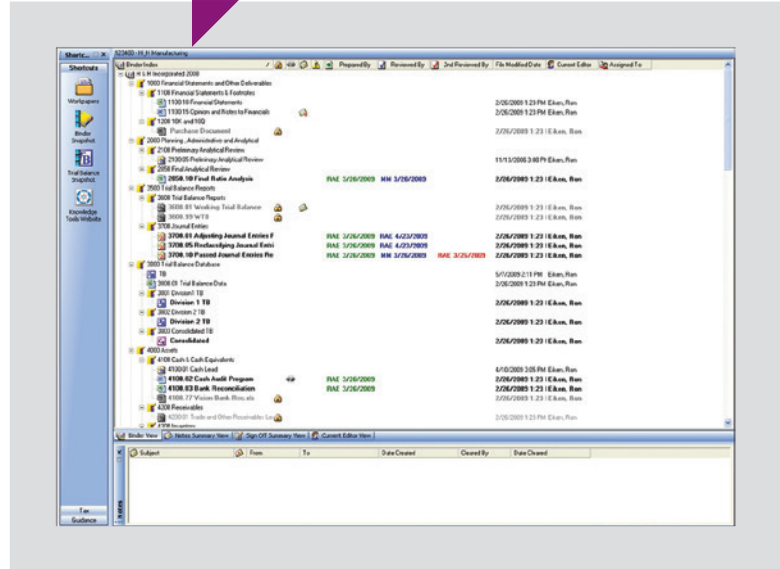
Shortc... ×
Shortcuts
Workpapers
Binder Snapshot
Trial Balance Snapshot
Knowledge Tools Website
Tax Guidance

523400 - H.H Manufacturing
Binder Index

| | Prepared By | Reviewed By | 2nd Reviewed By | File Modified Date | Current Editor | Assigned To |
|---|---|---|---|---|---|---|
| H.H Incorporated 2008 | | | | | | |
| 1000 Financial Statements and Other Deliverables | | | | | | |
| 1100 Financial Statements & Footnotes | | | | | | |
| 1100.10 Financial Statements | | | | 2/26/2009 1:23 PM | Eiken, Ron | |
| 1100.15 Opinion and Notes to Financials | | | | 2/26/2009 1:23 PM | Eiken, Ron | |
| 1200 10K and 10Q | | | | | | |
| Purchase Document | | | | 2/26/2009 1:23 | Eiken, Ron | |
| 2000 Planning, Administrative and Analytical | | | | | | |
| 2100 Preliminary Analytical Review | | | | | | |
| 2100.05 Preliminary Analytical Review | | | | 11/13/2006 3:00 PM | Eiken, Ron | |
| 2050 Final Analytical Review | | | | | | |
| 2050.10 Final Ratio Analysis | RAE 3/26/2009 | MM 3/26/2009 | | 2/26/2009 1:23 | Eiken, Ron | |
| 3500 Trial Balance Reports | | | | | | |
| 3600 Trial Balance Reports | | | | | | |
| 3600.01 Working Trial Balance | | | | 2/26/2009 1:23 | Eiken, Ron | |
| 3600.99 WTB | | | | 2/26/2009 1:23 | Eiken, Ron | |
| 3700 Journal Entries | | | | | | |
| 3700.01 Adjusting Journal Entries F | RAE 3/26/2009 | RAE 4/23/2009 | | 2/26/2009 1:23 | Eiken, Ron | |
| 3700.05 Reclassifying Journal Entri | RAE 3/26/2009 | RAE 4/23/2009 | | 2/26/2009 1:23 | Eiken, Ron | |
| 3700.10 Passed Journal Entries Re | RAE 3/26/2009 | MM 3/26/2009 | RAE 3/26/2009 | 2/26/2009 1:23 | Eiken, Ron | |
| 3800 Trial Balance Database | | | | | | |
| TB | | | | 5/7/2009 2:11 PM | Eiken, Ron | |
| 3800.01 Trial Balance Data | | | | 2/26/2009 1:23 PM | Eiken, Ron | |
| 3801 Division1 TB | | | | | | |
| Division 1 TB | | | | 2/26/2009 1:23 | Eiken, Ron | |
| 3802 Division 2 TB | | | | | | |
| Division 2 TB | | | | 2/26/2009 1:23 | Eiken, Ron | |
| 3803 Consolidated TB | | | | | | |
| Consolidated | | | | 2/26/2009 1:23 | Eiken, Ron | |
| 4000 Assets | | | | | | |
| 4100 Cash & Cash Equivalents | | | | | | |
| 4100.01 Cash Lead | | | | 4/10/2009 3:05 PM | Eiken, Ron | |
| 4100.02 Cash Audit Program | RAE 3/26/2009 | | | 2/26/2009 1:23 | Eiken, Ron | |
| 4100.03 Bank Reconciliation | RAE 3/26/2009 | | | 2/26/2009 1:23 | Eiken, Ron | |
| 4100.77 Vision Bank Recs.xls | | | | 2/26/2009 1:23 | Eiken, Ron | |
| 4200 Receivables | | | | | | |
| 4200.01 Trade and Other Receivable Le | | | | 2/26/2009 1:23 PM | Eiken, Ron | |
| 4300 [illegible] | | | | | | |

Binder View | Notes Summary View | Sign Off Summary View | Current Editor View

| Subject | From | To | Date Created | Cleared By | Date Cleared |
|---|---|---|---|---|---|

Notes